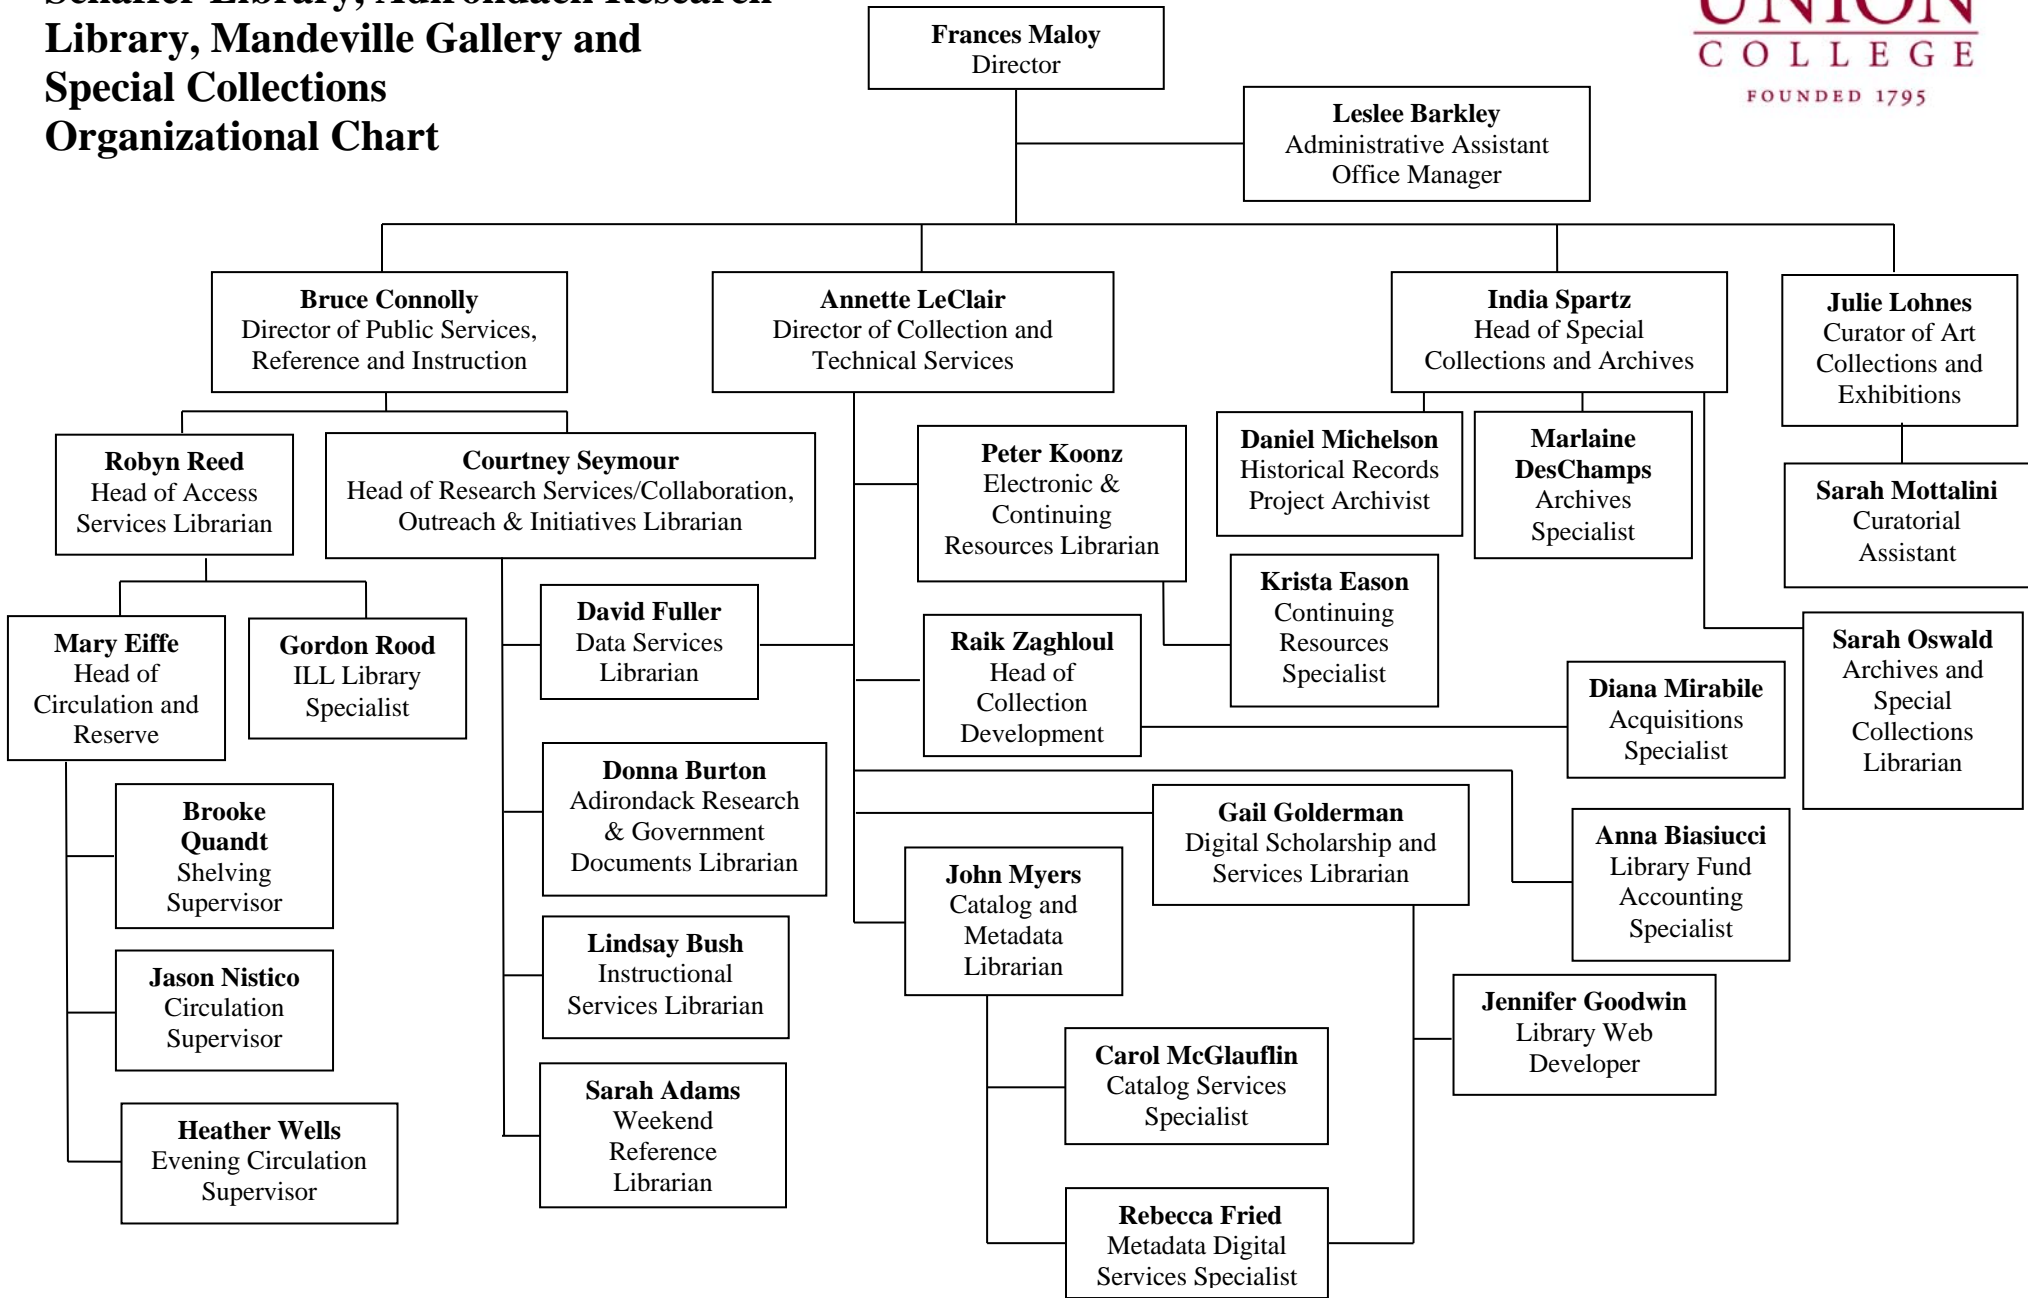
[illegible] Library, Mandeville Gallery and Special Collections Organizational Chart

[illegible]
COLLEGE
FOUNDED 1795

**Frances Maloy**
Director

**Leslee Barkley**
Administrative Assistant
Office Manager

**Bruce Connolly**
Director of Public Services, Reference and Instruction

**Annette LeClair**
Director of Collection and Technical Services

**India Spartz**
Head of Special Collections and Archives

**Julie Lohnes**
Curator of Art Collections and Exhibitions

**Robyn Reed**
Head of Access Services Librarian

**Courtney Seymour**
Head of Research Services/Collaboration, Outreach & Initiatives Librarian

**Peter Koonz**
Electronic & Continuing Resources Librarian

**Daniel Michelson**
Historical Records Project Archivist

**Marlaine DesChamps**
Archives Specialist

**Sarah Mottalini**
Curatorial Assistant

**Krista Eason**
Continuing Resources Specialist

**Mary Eiffe**
Head of Circulation and Reserve

**Gordon Rood**
ILL Library Specialist

**David Fuller**
Data Services Librarian

**Raik Zaghloul**
Head of Collection Development

**Sarah Oswald**
Archives and Special Collections Librarian

**Diana Mirabile**
Acquisitions Specialist

**Donna Burton**
Adirondack Research & Government Documents Librarian

**Gail Golderman**
Digital Scholarship and Services Librarian

**Anna Biasiucci**
Library Fund Accounting Specialist

**Brooke Quandt**
Shelving Supervisor

**John Myers**
Catalog and Metadata Librarian

**Jason Nistico**
Circulation Supervisor

**Lindsay Bush**
Instructional Services Librarian

**Jennifer Goodwin**
Library Web Developer

**Carol McGlauflin**
Catalog Services Specialist

**Heather Wells**
Evening Circulation Supervisor

**Sarah Adams**
Weekend Reference Librarian

**Rebecca Fried**
Metadata Digital Services Specialist